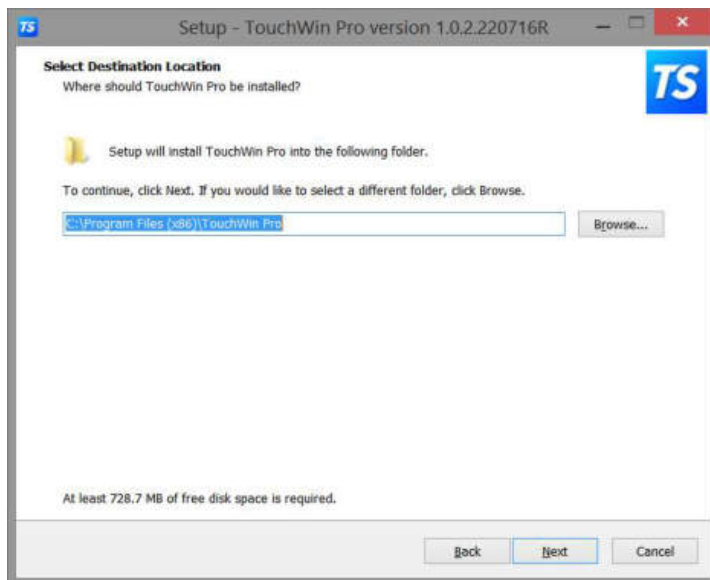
TS Setup - TouchWin Pro version 1.0.2.220716R

Select Destination Location
Where should TouchWin Pro be installed?

TS

Setup will install TouchWin Pro into the following folder.

To continue, click Next. If you would like to select a different folder, click Browse.

C:\Program Files (x86)\TouchWin Pro

Browse...

At least 728.7 MB of free disk space is required.

Back Next Cancel